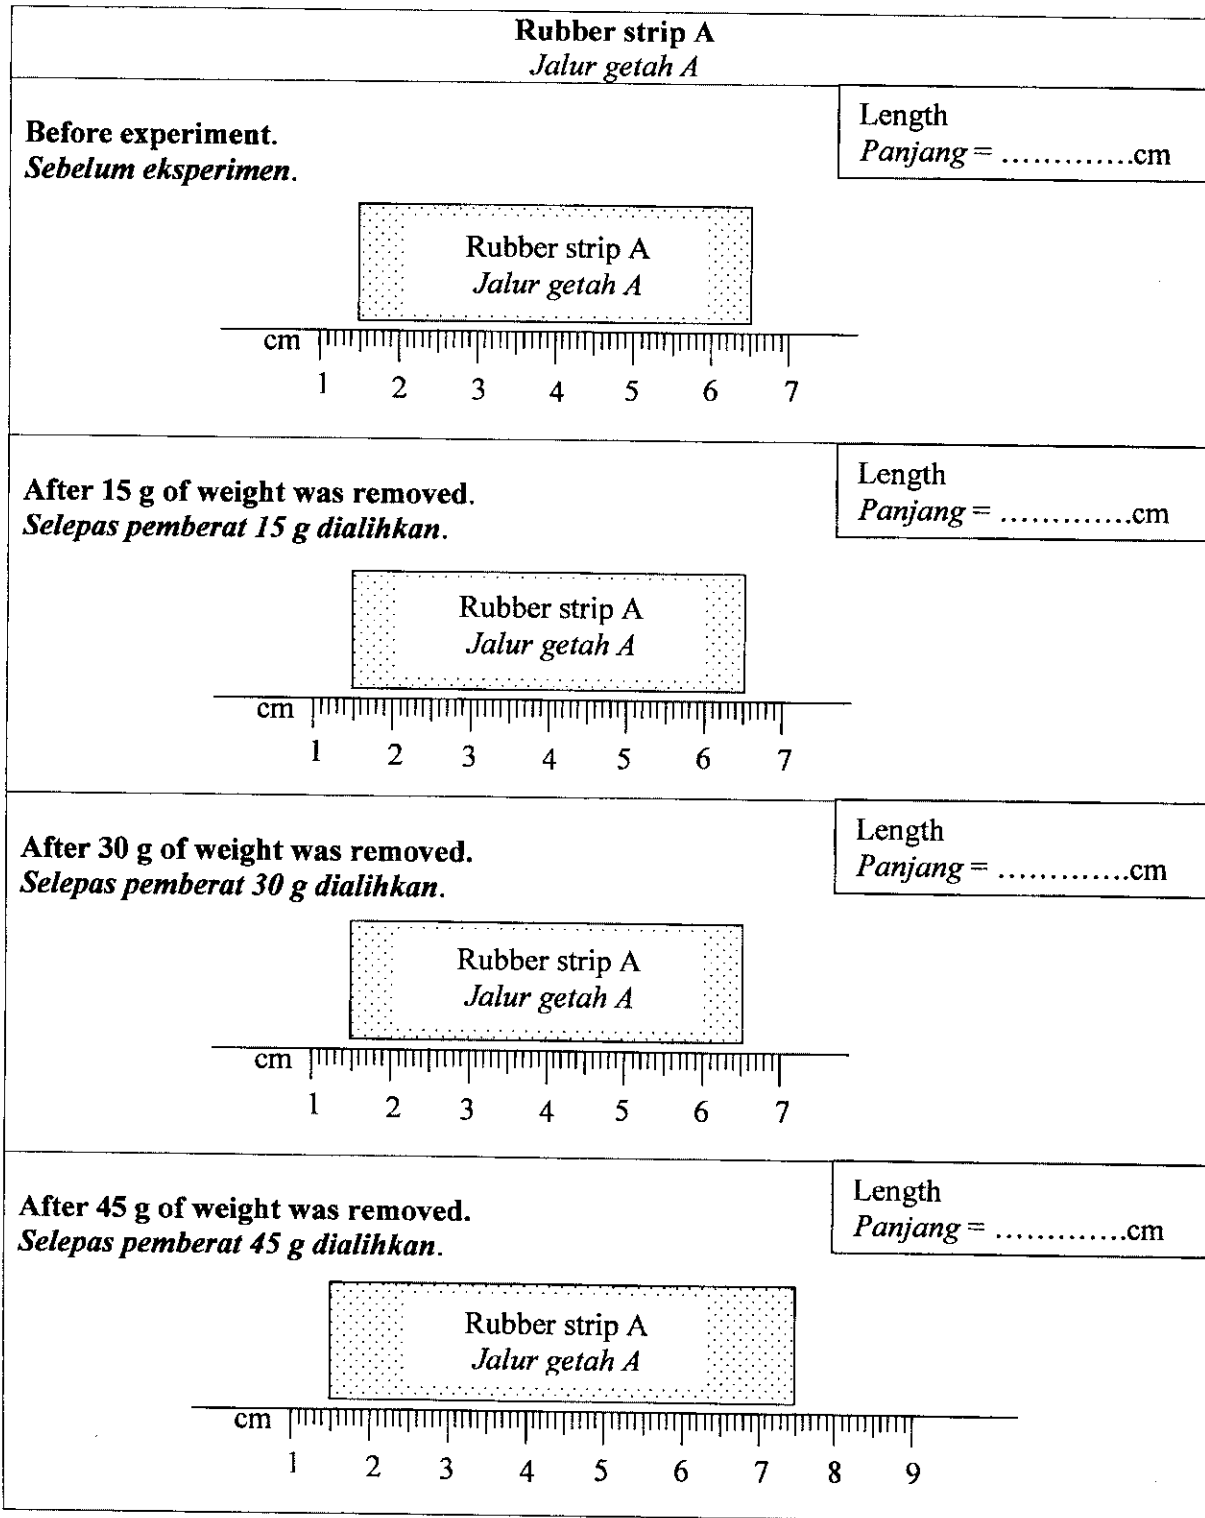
Rubber strip A
*Jalur getah A*

Before experiment.
*Sebelum eksperimen.*

Length
*Panjang* = ............cm

Rubber strip A
*Jalur getah A*

cm
1 2 3 4 5 6 7

After 15 g of weight was removed.
*Selepas pemberat 15 g dialihkan.*

Length
*Panjang* = ............cm

Rubber strip A
*Jalur getah A*

cm
1 2 3 4 5 6 7

After 30 g of weight was removed.
*Selepas pemberat 30 g dialihkan.*

Length
*Panjang* = ............cm

Rubber strip A
*Jalur getah A*

cm
1 2 3 4 5 6 7

After 45 g of weight was removed.
*Selepas pemberat 45 g dialihkan.*

Length
*Panjang* = ............cm

Rubber strip A
*Jalur getah A*

cm
1 2 3 4 5 6 7 8 9